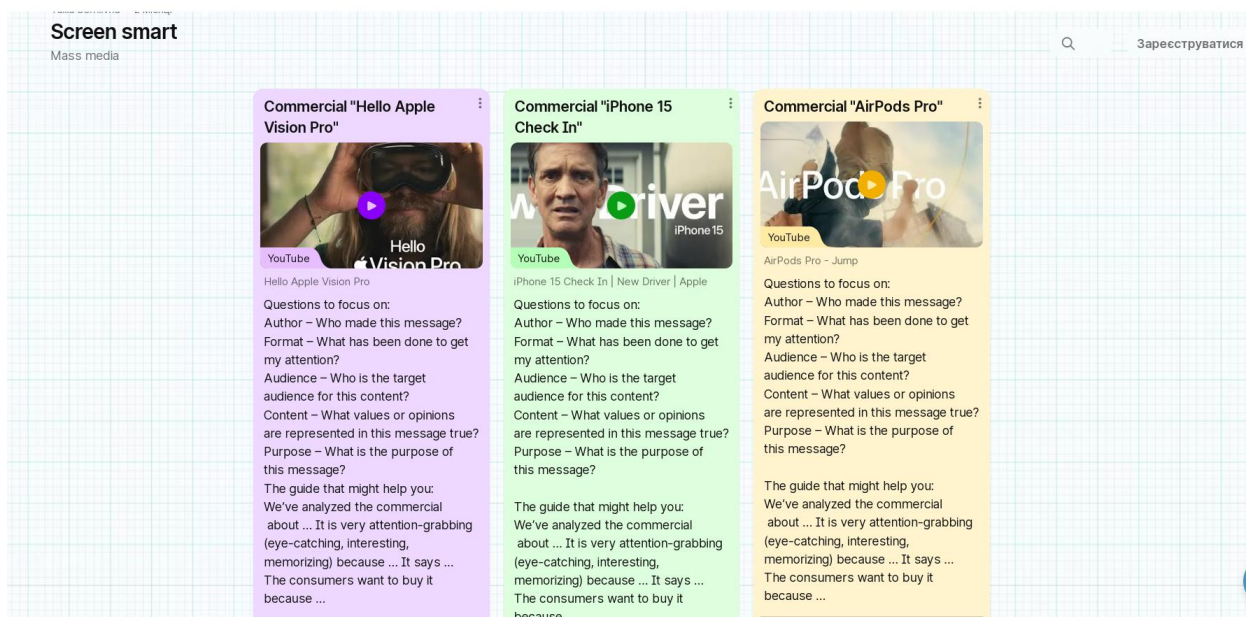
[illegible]

Screen smart

Mass media

Зареєструватися

Commercial "Hello Apple Vision Pro"

Hello Vision Pro

YouTube

Hello Apple Vision Pro

Questions to focus on:
Author – Who made this message?
Format – What has been done to get my attention?
Audience – Who is the target audience for this content?
Content – What values or opinions are represented in this message true?
Purpose – What is the purpose of this message?
The guide that might help you:
We've analyzed the commercial about ... It is very attention-grabbing (eye-catching, interesting, memorizing) because ... It says ...
The consumers want to buy it because ...

Commercial "iPhone 15 Check In"

Driver

iPhone 15

YouTube

iPhone 15 Check In | New Driver | Apple

Questions to focus on:
Author – Who made this message?
Format – What has been done to get my attention?
Audience – Who is the target audience for this content?
Content – What values or opinions are represented in this message true?
Purpose – What is the purpose of this message?

The guide that might help you:
We've analyzed the commercial about ... It is very attention-grabbing (eye-catching, interesting, memorizing) because ... It says ...
The consumers want to buy it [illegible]

Commercial "AirPods Pro"

AirPods Pro

YouTube

AirPods Pro - Jump

Questions to focus on:
Author – Who made this message?
Format – What has been done to get my attention?
Audience – Who is the target audience for this content?
Content – What values or opinions are represented in this message true?
Purpose – What is the purpose of this message?

The guide that might help you:
We've analyzed the commercial about ... It is very attention-grabbing (eye-catching, interesting, memorizing) because ... It says ...
The consumers want to buy it because ...